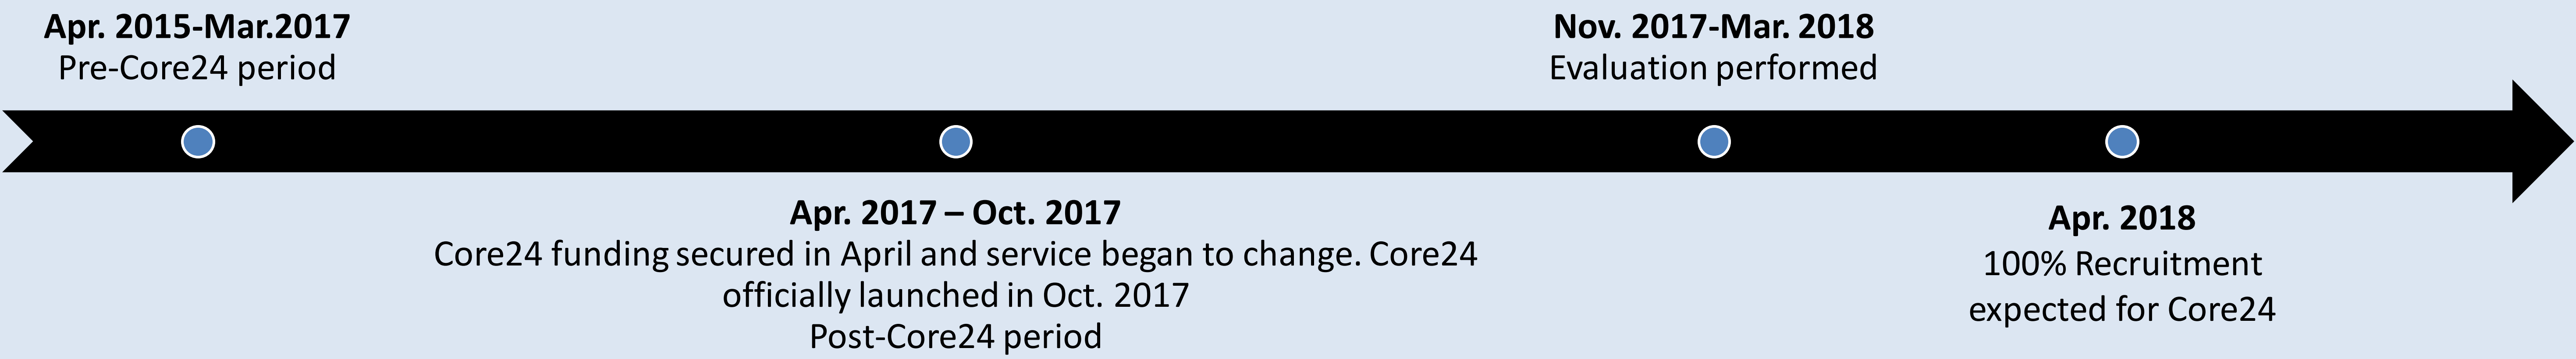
Apr. 2015-Mar.2017
Pre-Core24 period

Nov. 2017-Mar. 2018
Evaluation performed

Apr. 2017 – Oct. 2017
Core24 funding secured in April and service began to change. Core24 officially launched in Oct. 2017
Post-Core24 period

Apr. 2018
100% Recruitment expected for Core24